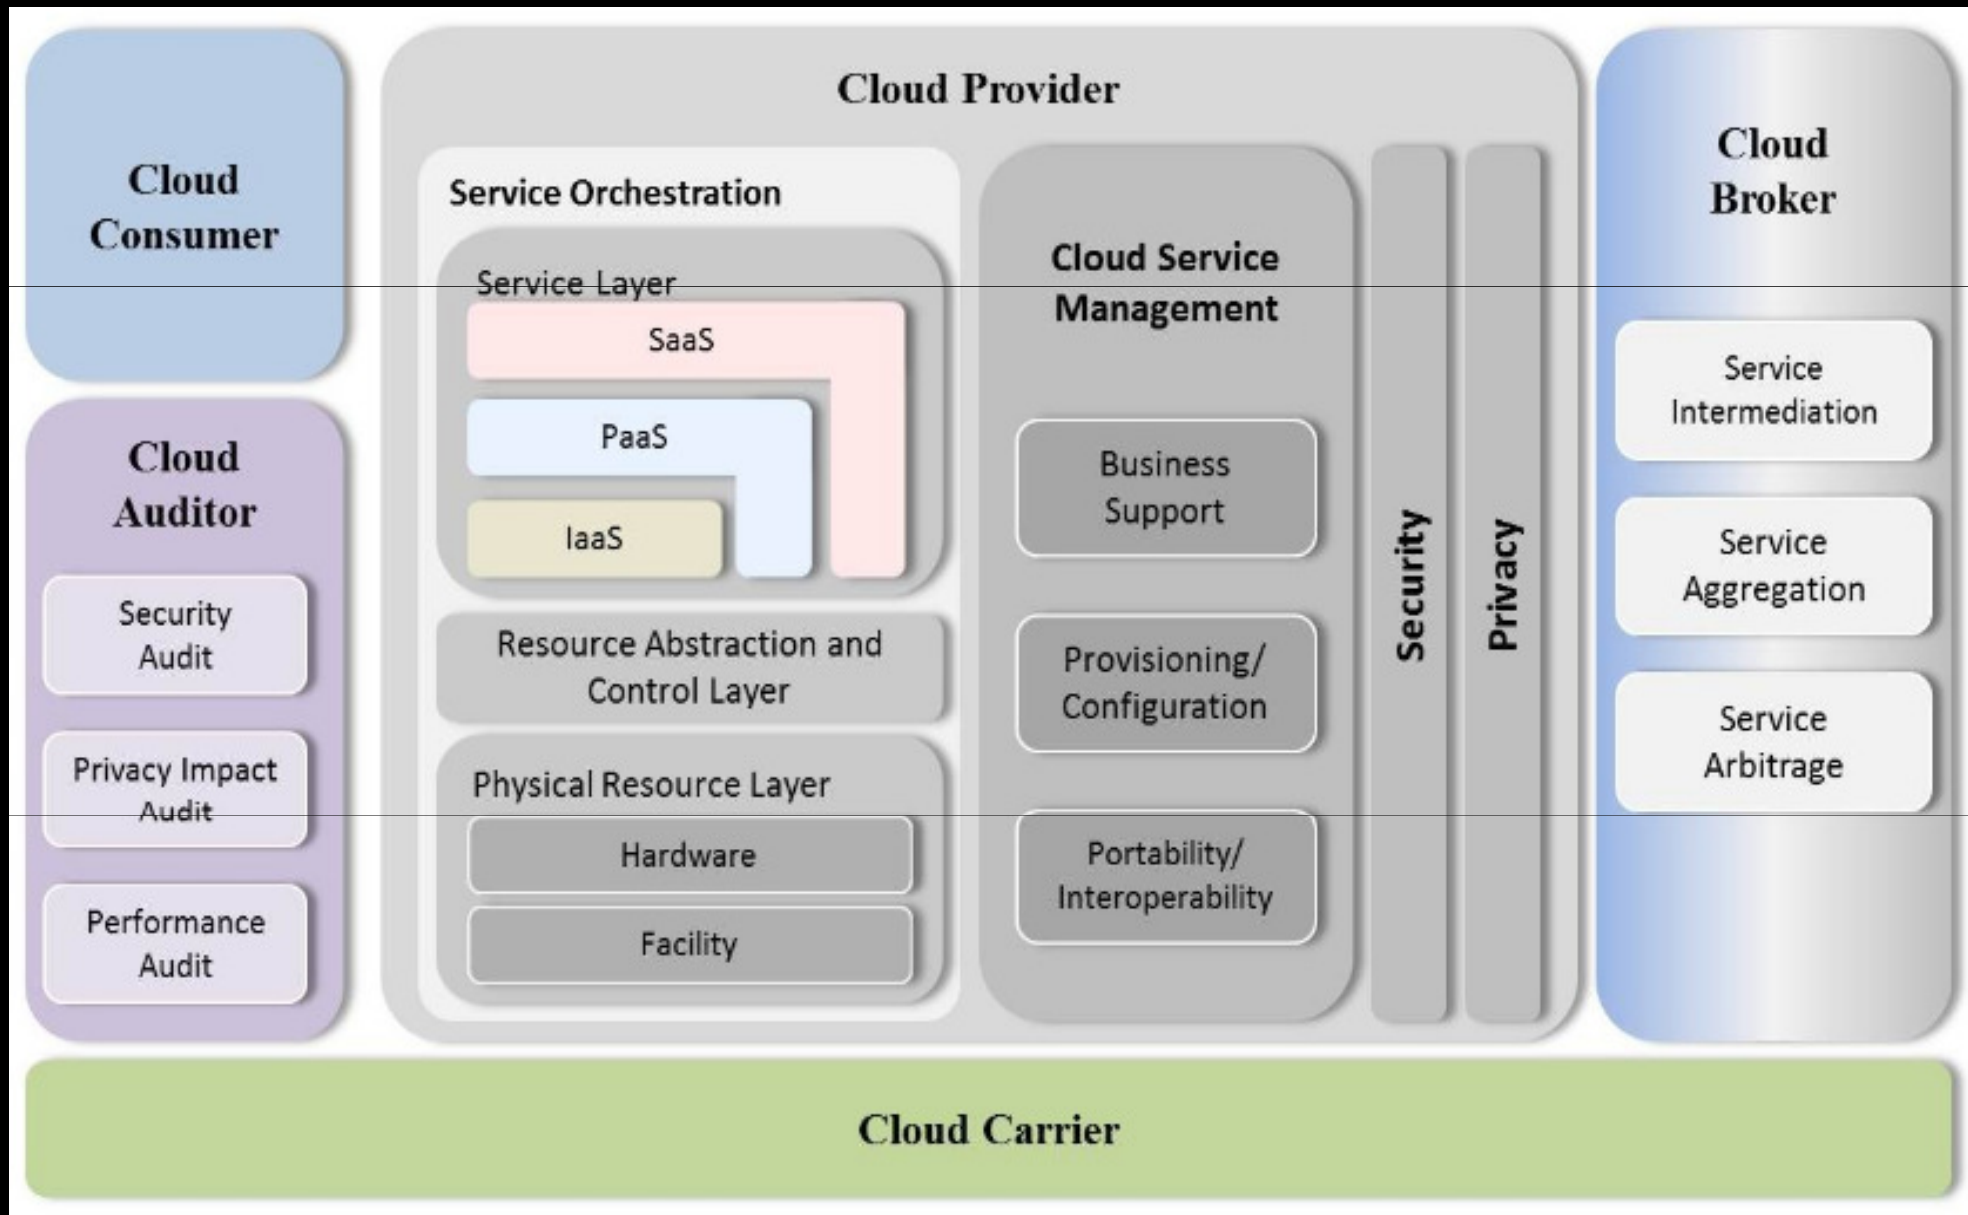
Cloud Consumer

Cloud Auditor

Security Audit

Privacy Impact Audit

Performance Audit

Cloud Provider

Service Orchestration

Service Layer

SaaS

PaaS

IaaS

Resource Abstraction and Control Layer

Physical Resource Layer

Hardware

Facility

Cloud Service Management

Business Support

Provisioning/ Configuration

Portability/ Interoperability

Security

Privacy

Cloud Broker

Service Intermediation

Service Aggregation

Service Arbitrage

Cloud Carrier